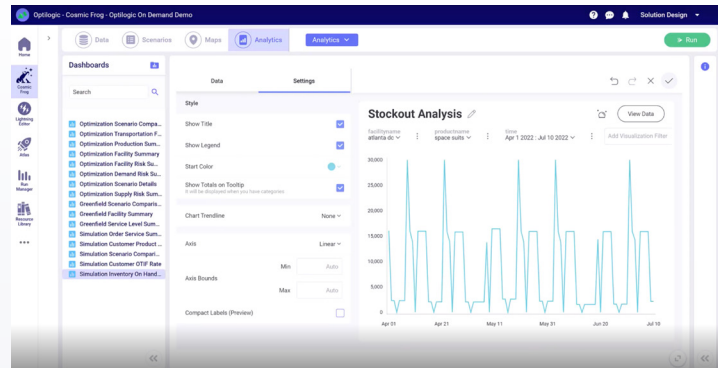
Optilogic - Cosmic Frog - Optilogic On Demand Demo

Solution Design

Home

Cosmic Frog

Lightning Editor

Atlas

Run Manager

Resource Library

Data

Scenarios

Maps

Analytics

Analytics

Run

Dashboards

Search

Optimization Scenario Compa...
Optimization Transportation F...
Optimization Production Sum...
Optimization Facility Summary
Optimization Facility Risk Su...
Optimization Demand Risk Su...
Optimization Scenario Details
Optimization Supply Risk Sum...
Greenfield Scenario Comparis...
Greenfield Facility Summary
Greenfield Service Level Sum...
Simulation Order Service Sum...
Simulation Customer Product ...
Simulation Scenario Compari...
Simulation Customer OTIF Rate
Simulation Inventory On Hand...

Data

Settings

Style

Show Title

Show Legend

Start Color

Show Totals on Tooltip
It will be displayed when you have categories

Chart Trendline

None

Axis

Linear

Axis Bounds

Min

Auto

Max

Auto

Compact Labels (Preview)

Stockout Analysis

View Data

facilityname
atlanta dc

productname
space suits

time
Apr 1 2022 : Jul 10 2022

Add Visualization Filter

30,000
25,000
20,000
15,000
10,000
5,000
0

Apr 01
Apr 21
May 11
May 31
Jun 20
Jul 10